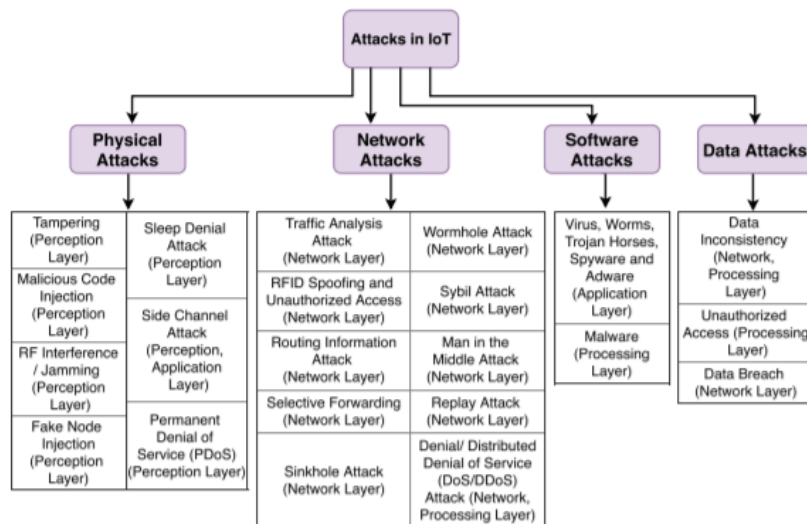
Attacks in IoT

Physical Attacks

Network Attacks

Software Attacks

Data Attacks

Tampering (Perception Layer)

Malicious Code Injection (Perception Layer)

RF Interference / Jamming (Perception Layer)

Fake Node Injection (Perception Layer)

Sleep Denial Attack (Perception Layer)

Side Channel Attack (Perception, Application Layer)

Permanent Denial of Service (PDoS) (Perception Layer)

Traffic Analysis Attack (Network Layer)

RFID Spoofing and Unauthorized Access (Network Layer)

Routing Information Attack (Network Layer)

Selective Forwarding (Network Layer)

Sinkhole Attack (Network Layer)

Wormhole Attack (Network Layer)

Sybil Attack (Network Layer)

Man in the Middle Attack (Network Layer)

Replay Attack (Network Layer)

Denial/ Distributed Denial of Service (DoS/DDoS) Attack (Network, Processing Layer)

Virus, Worms, Trojan Horses, Spyware and Adware (Application Layer)

Malware (Processing Layer)

Data Inconsistency (Network, Processing Layer)

Unauthorized Access (Processing Layer)

Data Breach (Network Layer)